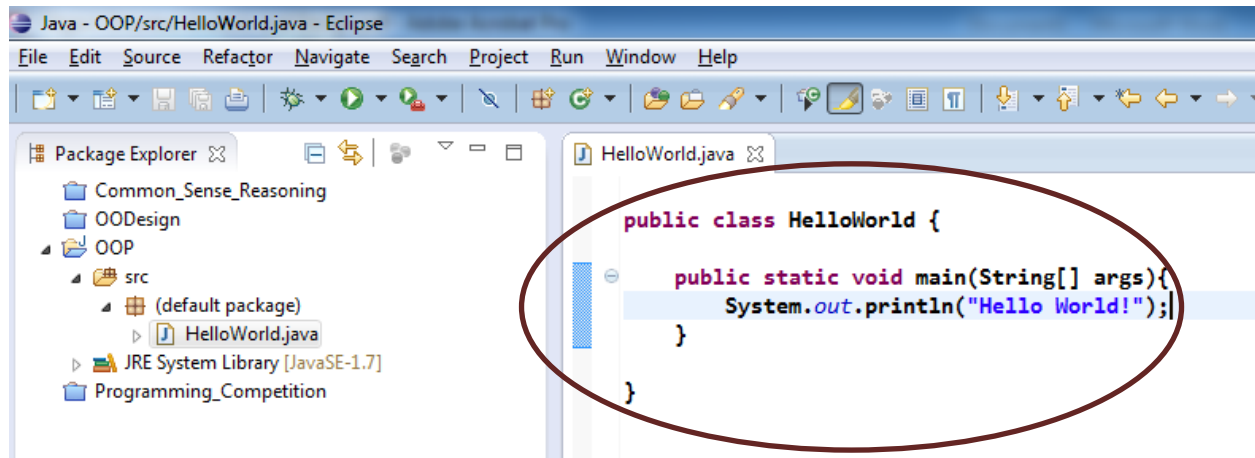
Java - OOP/src/HelloWorld.java - Eclipse

File Edit Source Refactor Navigate Search Project Run Window Help

Package Explorer

Common_Sense_Reasoning
OODesign
OOP
src
(default package)
HelloWorld.java
JRE System Library [JavaSE-1.7]
Programming_Competition

HelloWorld.java

public class HelloWorld {

public static void main(String[] args){
System.out.println("Hello World!");
}

}